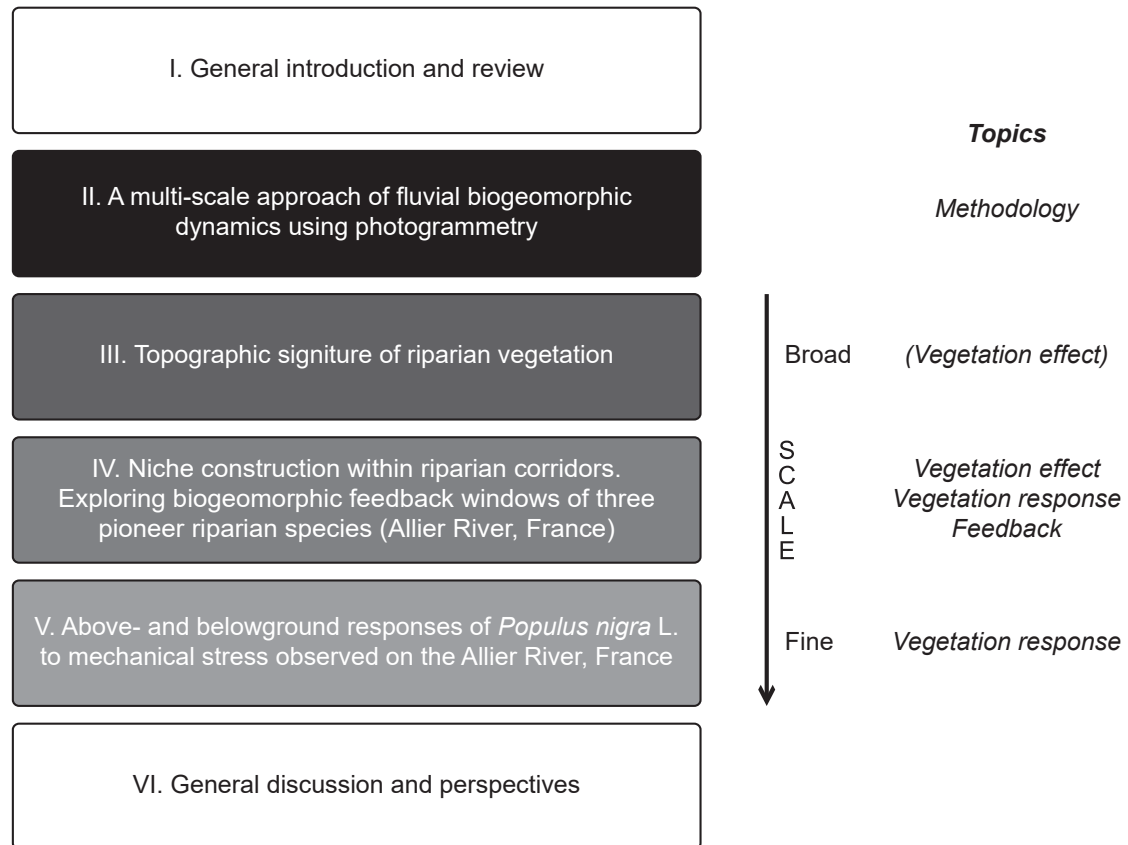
I. General introduction and review

Topics

II. A multi-scale approach of fluvial biogeomorphic dynamics using photogrammetry

Methodology

III. Topographic signiture of riparian vegetation

Broad

(Vegetation effect)

IV. Niche construction within riparian corridors. Exploring biogeomorphic feedback windows of three pioneer riparian species (Allier River, France)

SCALE

Vegetation effect
Vegetation response
Feedback

V. Above- and belowground responses of Populus nigra L. to mechanical stress observed on the Allier River, France

Fine

Vegetation response

VI. General discussion and perspectives